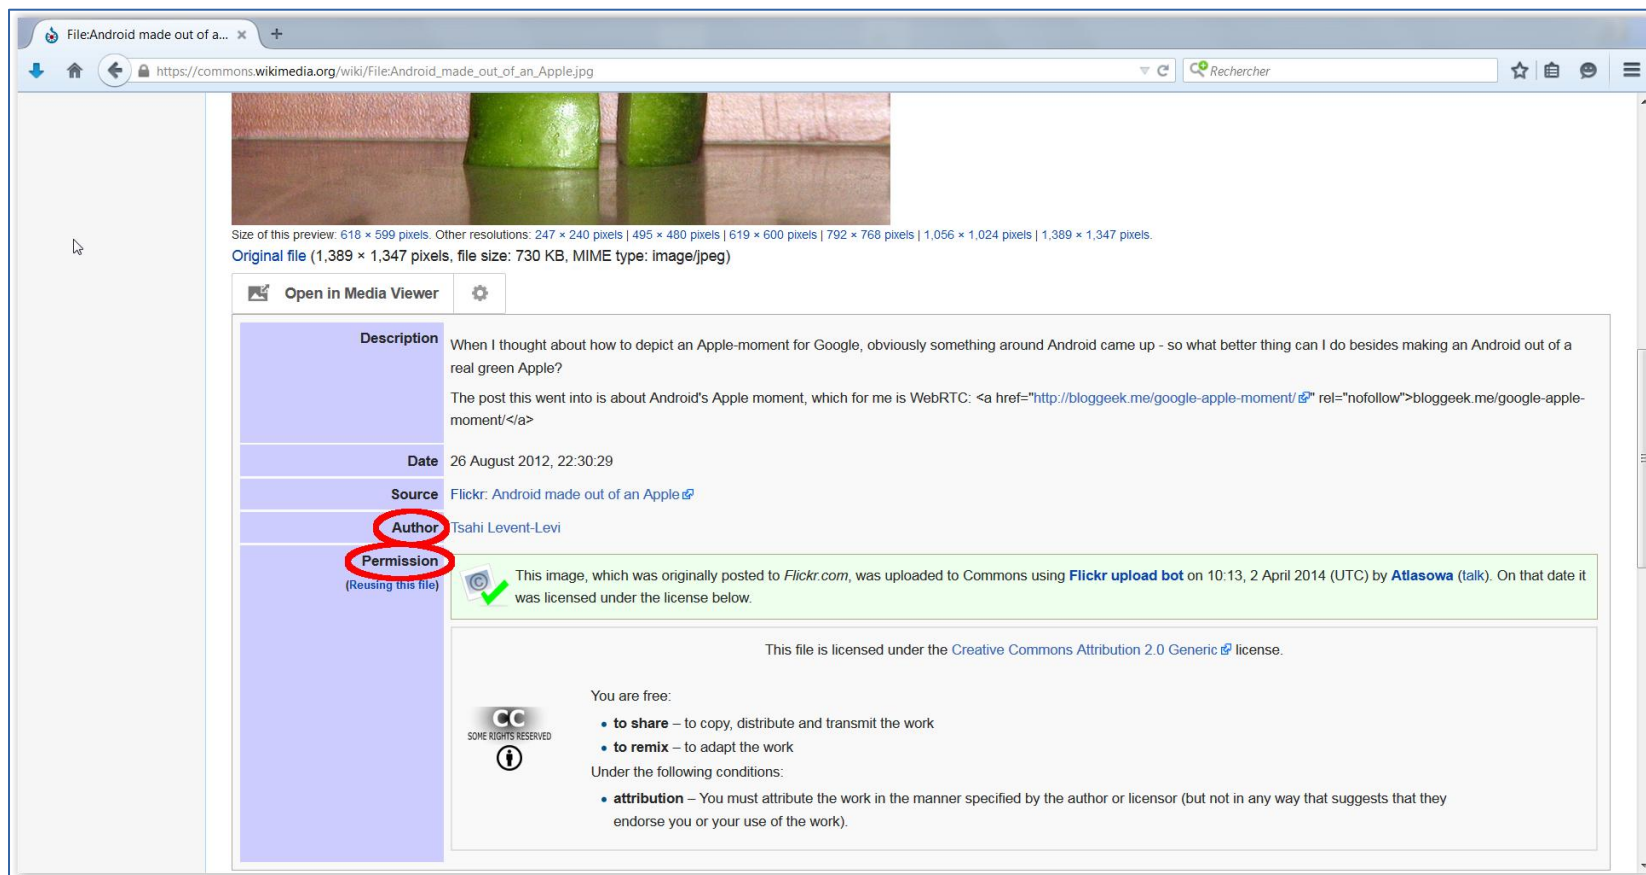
File:Android made out of a... ×

https://commons.wikimedia.org/wiki/File:Android_made_out_of_an_Apple.jpg

Rechercher

Size of this preview: 618 × 599 pixels. Other resolutions: 247 × 240 pixels | 495 × 480 pixels | 619 × 600 pixels | 792 × 768 pixels | 1,056 × 1,024 pixels | 1,389 × 1,347 pixels.

Original file (1,389 × 1,347 pixels, file size: 730 KB, MIME type: image/jpeg)

Open in Media Viewer

| | |
|---|---|
| Description | When I thought about how to depict an Apple-moment for Google, obviously something around Android came up - so what better thing can I do besides making an Android out of a real green Apple? The post this went into is about Android's Apple moment, which for me is WebRTC: <a href="http://bloggeek.me/google-apple-moment/" rel="nofollow">bloggeek.me/google-apple-moment/</a> |
| Date | 26 August 2012, 22:30:29 |
| Source | Flickr: Android made out of an Apple |
| Author | Tsahi Levent-Levi |
| Permission (Reusing this file) | This image, which was originally posted to *Flickr.com*, was uploaded to Commons using **Flickr upload bot** on 10:13, 2 April 2014 (UTC) by **Atlasowa** (talk). On that date it was licensed under the license below. |

This file is licensed under the Creative Commons Attribution 2.0 Generic license.

CC SOME RIGHTS RESERVED

You are free:

- **to share** – to copy, distribute and transmit the work
- **to remix** – to adapt the work

Under the following conditions:

- **attribution** – You must attribute the work in the manner specified by the author or licensor (but not in any way that suggests that they endorse you or your use of the work).